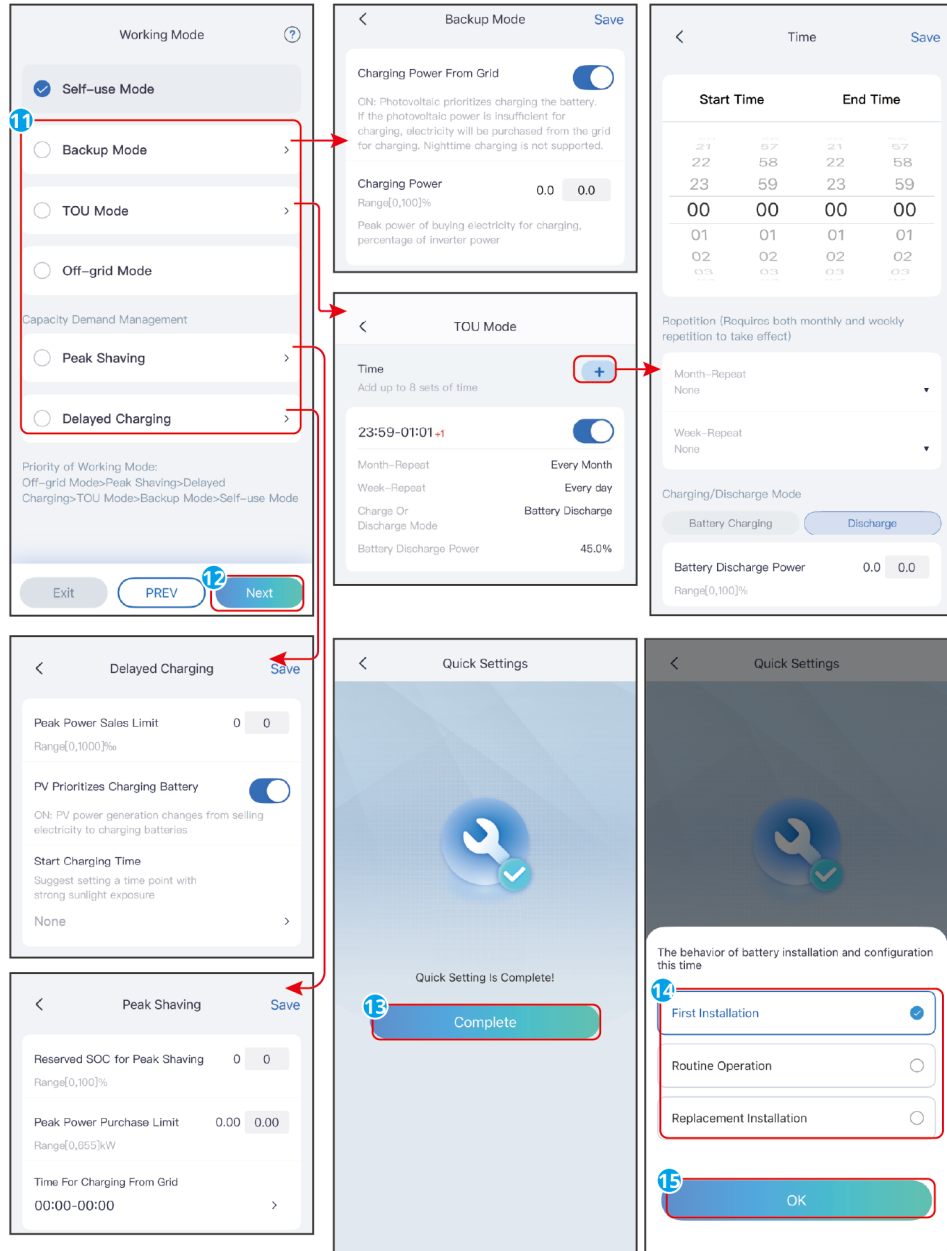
Working Mode

Self-use Mode

11

Backup Mode

TOU Mode

Off-grid Mode

Capacity Demand Management

Peak Shaving

Delayed Charging

Priority of Working Mode: Off-grid Mode>Peak Shaving>Delayed Charging>TOU Mode>Backup Mode>Self-use Mode

Exit PREV 12 Next

Backup Mode Save

Charging Power From Grid

ON: Photovoltaic prioritizes charging the battery. If the photovoltaic power is insufficient for charging, electricity will be purchased from the grid for charging. Nighttime charging is not supported.

Charging Power 0.0 0.0

Range[0,100]%

Peak power of buying electricity for charging, percentage of inverter power

Time Save

Start Time End Time

| 21 | 57 | 21 | 57 |
|---|---|---|---|
| 22 | 58 | 22 | 58 |
| 23 | 59 | 23 | 59 |
| 00 | 00 | 00 | 00 |
| 01 | 01 | 01 | 01 |
| 02 | 02 | 02 | 02 |
| 03 | 03 | 03 | 03 |

Repetition (Requires both monthly and weekly repetition to take effect)

Month-Repeat
None

Week-Repeat
None

Charging/Discharge Mode

Battery Charging Discharge

Battery Discharge Power 0.0 0.0

Range[0,100]%

TOU Mode

Time +

Add up to 8 sets of time

23:59-01:01+1

Month-Repeat Every Month

Week-Repeat Every day

Charge Or Discharge Mode Battery Discharge

Battery Discharge Power 45.0%

Delayed Charging Save

Peak Power Sales Limit 0 0

Range[0,1000]‰

PV Prioritizes Charging Battery

ON: PV power generation changes from selling electricity to charging batteries

Start Charging Time

Suggest setting a time point with strong sunlight exposure

None

Quick Settings

Quick Setting Is Complete!

13 Complete

Quick Settings

The behavior of battery installation and configuration this time

14

First Installation

Routine Operation

Replacement Installation

15 OK

Peak Shaving Save

Reserved SOC for Peak Shaving 0 0

Range[0,100]%

Peak Power Purchase Limit 0.00 0.00

Range[0,655]kW

Time For Charging From Grid

00:00-00:00